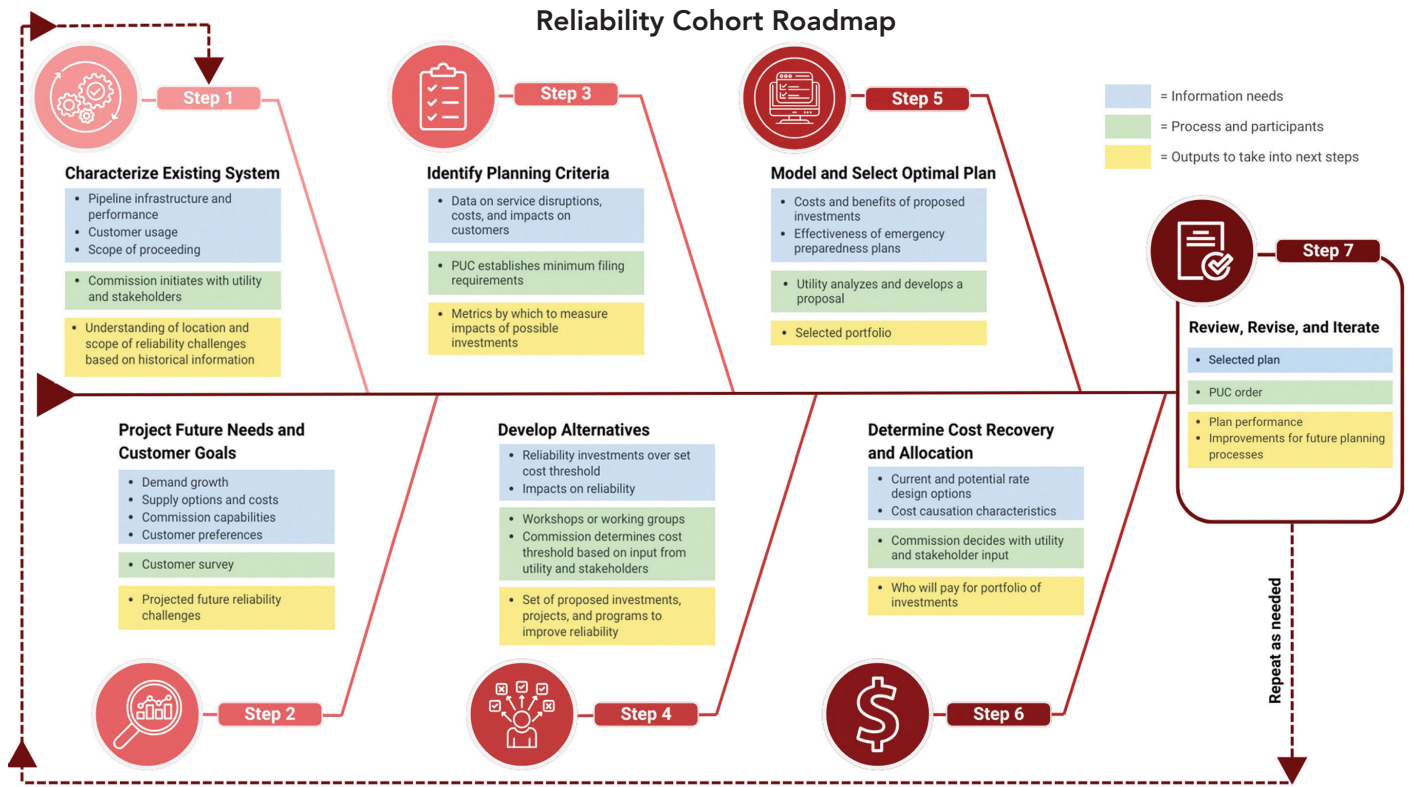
Reliability Cohort Roadmap

= Information needs
= Process and participants
= Outputs to take into next steps

Step 1

Characterize Existing System

- Pipeline infrastructure and performance
- Customer usage
- Scope of proceeding

- Commission initiates with utility and stakeholders

- Understanding of location and scope of reliability challenges based on historical information

Step 3

Identify Planning Criteria

- Data on service disruptions, costs, and impacts on customers

- PUC establishes minimum filing requirements

- Metrics by which to measure impacts of possible investments

Step 5

Model and Select Optimal Plan

- Costs and benefits of proposed investments
- Effectiveness of emergency preparedness plans

- Utility analyzes and develops a proposal

- Selected portfolio

Step 7

Review, Revise, and Iterate

- Selected plan

- PUC order

- Plan performance
- Improvements for future planning processes

Project Future Needs and Customer Goals

- Demand growth
- Supply options and costs
- Commission capabilities
- Customer preferences

- Customer survey

- Projected future reliability challenges

Step 2

Develop Alternatives

- Reliability investments over set cost threshold
- Impacts on reliability

- Workshops or working groups
- Commission determines cost threshold based on input from utility and stakeholders

- Set of proposed investments, projects, and programs to improve reliability

Step 4

Determine Cost Recovery and Allocation

- Current and potential rate design options
- Cost causation characteristics

- Commission decides with utility and stakeholder input

- Who will pay for portfolio of investments

Step 6

Repeat as needed